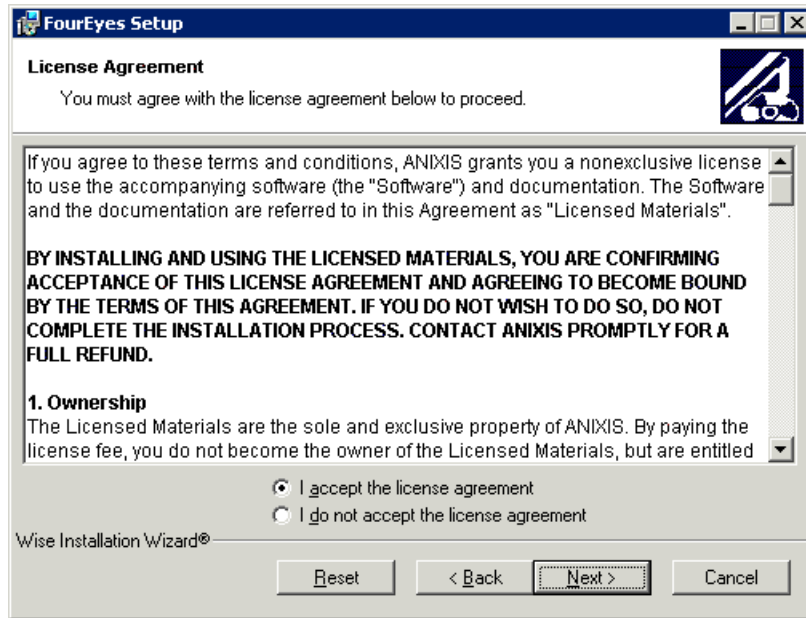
FourEyes Setup

License Agreement

You must agree with the license agreement below to proceed.

If you agree to these terms and conditions, ANIXIS grants you a nonexclusive license to use the accompanying software (the "Software") and documentation. The Software and the documentation are referred to in this Agreement as "Licensed Materials".

BY INSTALLING AND USING THE LICENSED MATERIALS, YOU ARE CONFIRMING ACCEPTANCE OF THIS LICENSE AGREEMENT AND AGREEING TO BECOME BOUND BY THE TERMS OF THIS AGREEMENT. IF YOU DO NOT WISH TO DO SO, DO NOT COMPLETE THE INSTALLATION PROCESS. CONTACT ANIXIS PROMPTLY FOR A FULL REFUND.

1. Ownership
The Licensed Materials are the sole and exclusive property of ANIXIS. By paying the license fee, you do not become the owner of the Licensed Materials, but are entitled

I accept the license agreement
I do not accept the license agreement

Wise Installation Wizard®

Reset
< Back
Next >
Cancel